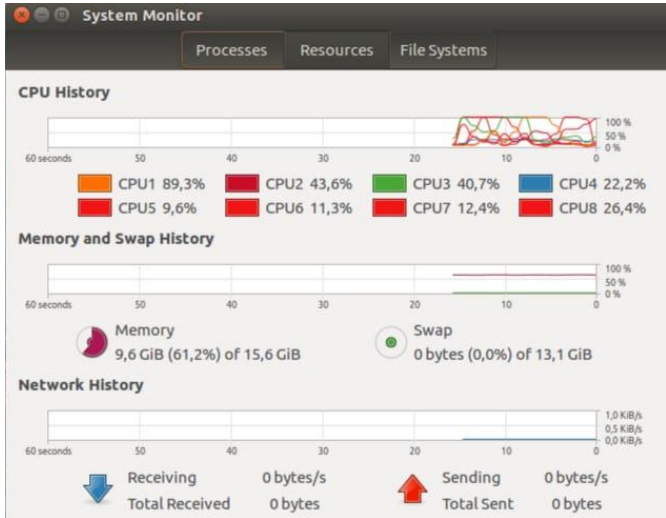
System Monitor

Processes Resources File Systems

CPU History

100 %
50 %
0 %

60 seconds 50 40 30 20 10 0

CPU1 89,3% CPU2 43,6% CPU3 40,7% CPU4 22,2%
CPU5 9,6% CPU6 11,3% CPU7 12,4% CPU8 26,4%

Memory and Swap History

100 %
50 %
0 %

60 seconds 50 40 30 20 10 0

Memory
9,6 GiB (61,2%) of 15,6 GiB

Swap
0 bytes (0,0%) of 13,1 GiB

Network History

1,0 KiB/s
0,5 KiB/s
0,0 KiB/s

60 seconds 50 40 30 20 10 0

Receiving 0 bytes/s
Total Received 0 bytes

Sending 0 bytes/s
Total Sent 0 bytes